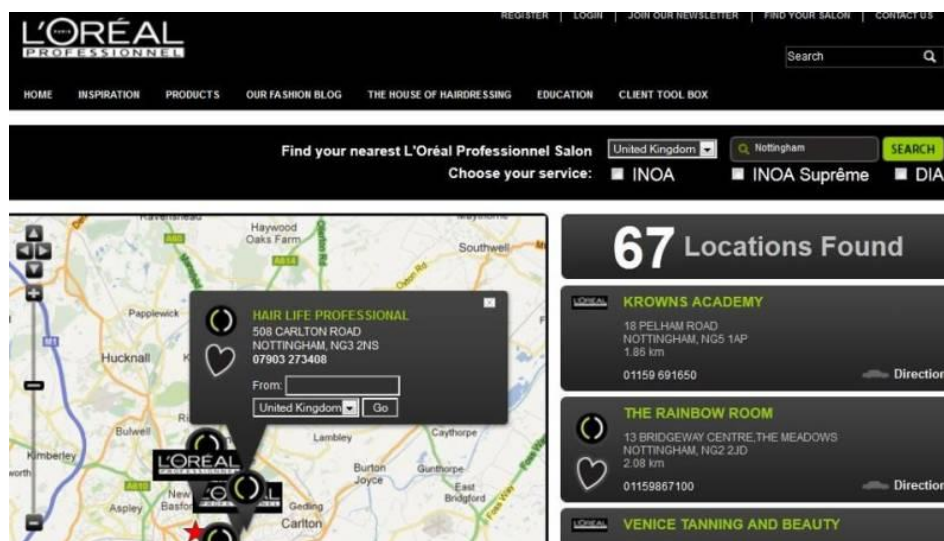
L'ORÉAL PROFESSIONNEL

REGISTER | LOGIN | JOIN OUR NEWSLETTER | FIND YOUR SALON | CONTACT US

Search

HOME INSPIRATION PRODUCTS OUR FASHION BLOG THE HOUSE OF HAIRDRESSING EDUCATION CLIENT TOOL BOX

Find your nearest L'Oréal Professionnel Salon United Kingdom Nottingham SEARCH
Choose your service: INOA INOA Suprême DIA

Ravenshead Haywood Oaks Farm Southwell Papplewick Hucknall Bulwell Kimberley Lambley Caythorpe Burton Joyce Gunthorpe East Bridgford Aspley Basford Gedling Carlton

HAIR LIFE PROFESSIONAL
508 CARLTON ROAD
NOTTINGHAM, NG3 2NS
07903 273408
From:
United Kingdom Go

L'ORÉAL PROFESSIONNEL

67 Locations Found

KROWNS ACADEMY
18 PELHAM ROAD
NOTTINGHAM, NG5 1AP
1.86 km
01159 691650 Direction

THE RAINBOW ROOM
13 BRIDGEWAY CENTRE,THE MEADOWS
NOTTINGHAM, NG2 2JD
2.08 km
01159867100 Direction

VENICE TANNING AND BEAUTY